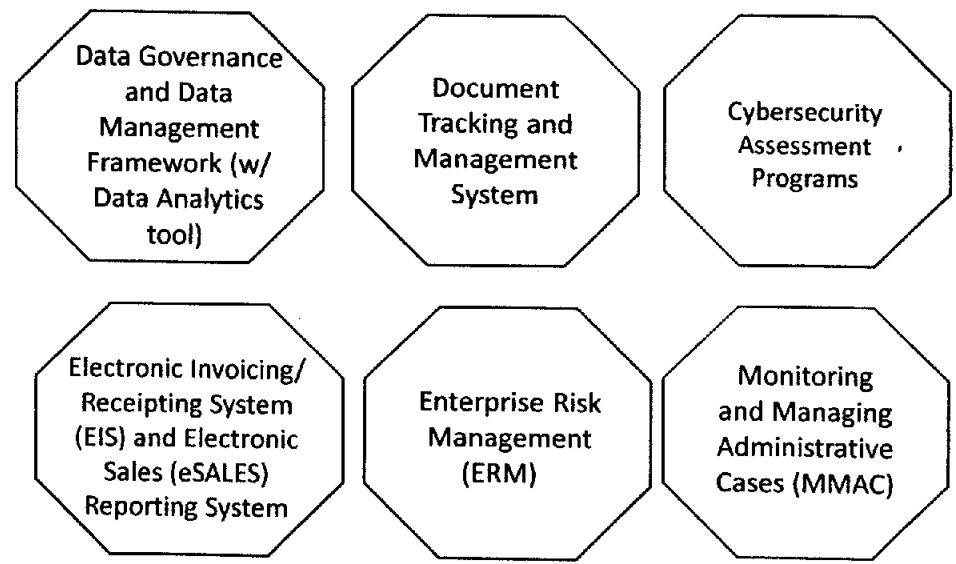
Data Governance and Data Management Framework (w/ Data Analytics tool)

Document Tracking and Management System

Cybersecurity Assessment Programs

Electronic Invoicing/ Receipting System (EIS) and Electronic Sales (eSALES) Reporting System

Enterprise Risk Management (ERM)

Monitoring and Managing Administrative Cases (MMAC)